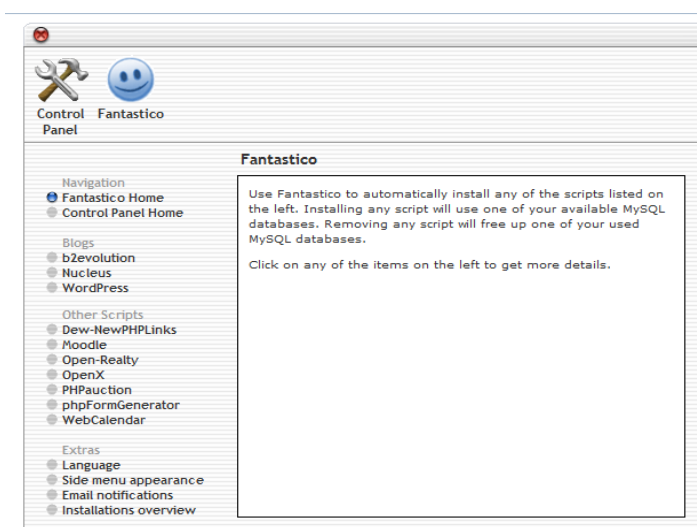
Control Panel
Fantastico

Fantastico

Navigation
Fantastico Home
Control Panel Home

Blogs
b2evolution
Nucleus
WordPress

Other Scripts
Dew-NewPHPLinks
Moodle
Open-Realty
OpenX
PHPauction
phpFormGenerator
WebCalendar

Extras
Language
Side menu appearance
Email notifications
Installations overview

Use Fantastico to automatically install any of the scripts listed on the left. Installing any script will use one of your available MySQL databases. Removing any script will free up one of your used MySQL databases.

Click on any of the items on the left to get more details.